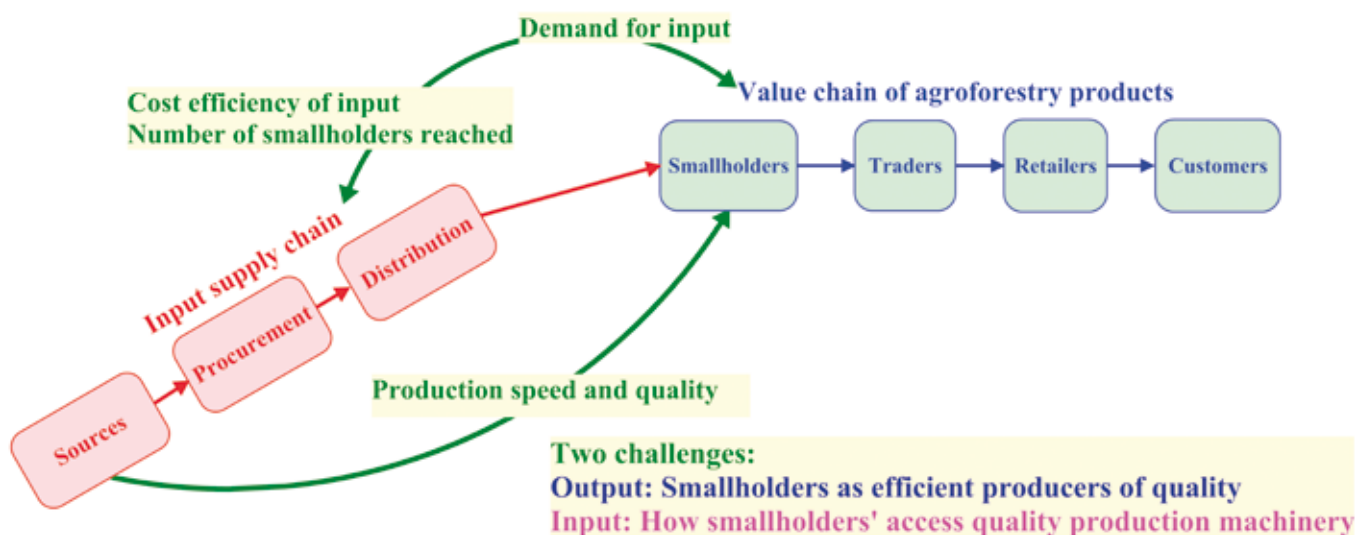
Demand for input

Cost efficiency of input
Number of smallholders reached

Value chain of agroforestry products

Smallholders

Traders

Retailers

Customers

Input supply chain

Distribution

Procurement

Sources

Production speed and quality

Two challenges:
Output: Smallholders as efficient producers of quality
Input: How smallholders' access quality production machinery